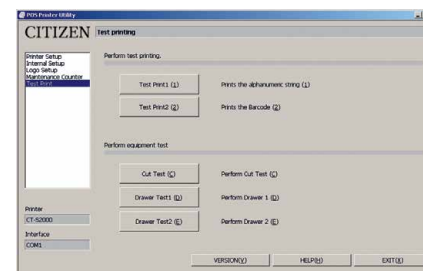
POS Printer Utility

CITIZEN

Test printing

Printer Setup
Internal Setup
Logo Setup
Maintenance Counter
Test Print

Perform test printing.

Test Print1 (1)
Prints the alphanumeric string (1)

Test Print2 (2)
Prints the Barcode (2)

Perform equipment test

Cut Test (C)
Perform Cut Test (C)

Drawer Test1 (D)
Perform Drawer 1 (D)

Drawer Test2 (E)
Perform Drawer 2 (E)

Printer
CT-S2000

Interface
COM1

VERSION(V)
HELP(H)
EXIT(X)